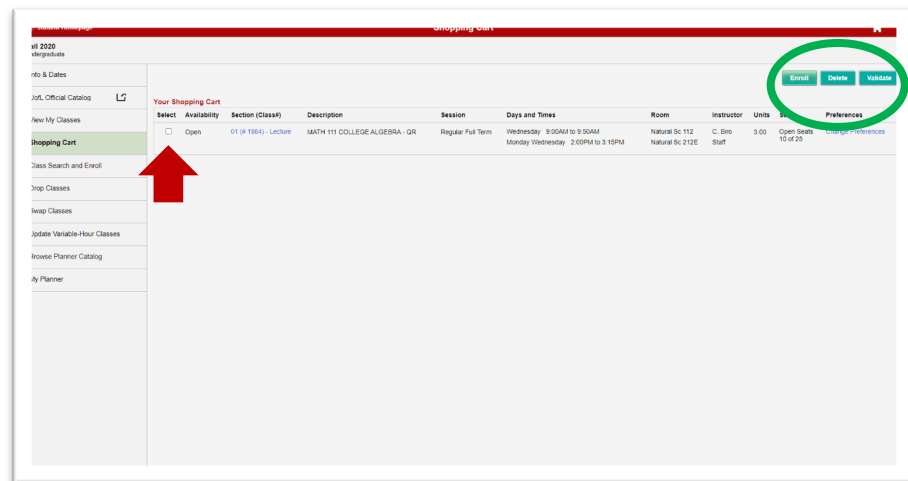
Shopping Cart

all 2020
ndergraduate

nfo & Dates
JofL Official Catalog
View My Classes
Shopping Cart
Class Search and Enroll
Drop Classes
Swap Classes
Update Variable-Hour Classes
Browse Planner Catalog
ly Planner

Enroll Delete Validate

Your Shopping Cart

| Select | Availability | Section (Class#) | Description | Session | Days and Times | Room | Instructor | Units | S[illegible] | Preferences |
|---|---|---|---|---|---|---|---|---|---|---|
| | Open | 01 (# 1884) - Lecture | MATH 111 COLLEGE ALGEBRA - QR | Regular Full Term | Wednesday 9:00AM to 9:50AM Monday Wednesday 2:00PM to 3:15PM | Natural Sc 112 Natural Sc 212E | C. Biro Staff | 3.00 | Open Seats 10 of 25 | Change Preferences |